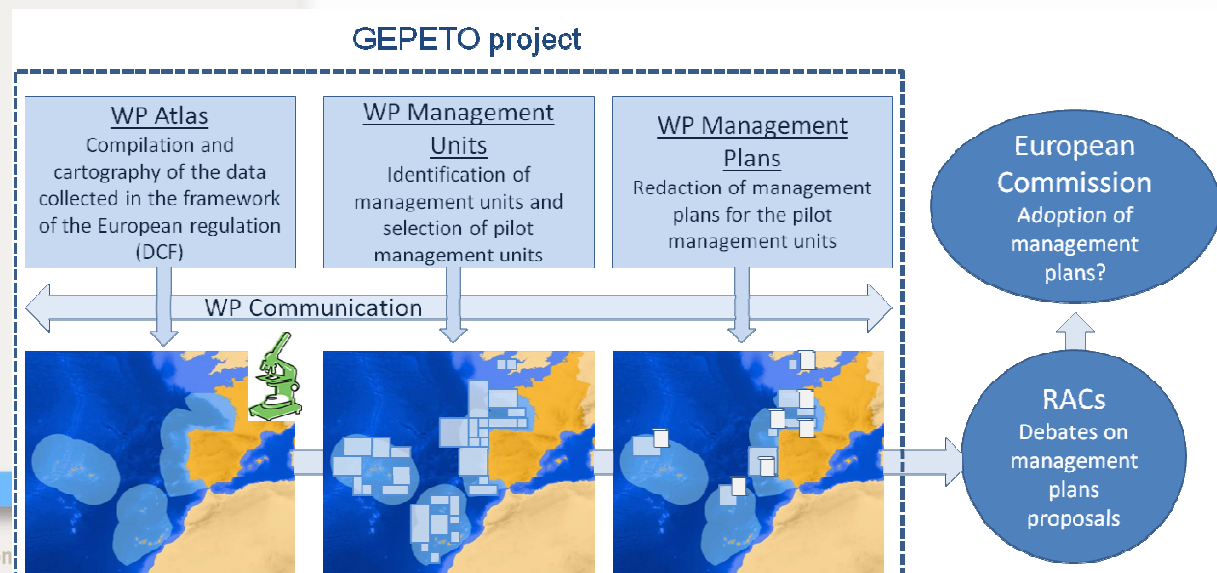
GEPETO project

WP Atlas
Compilation and cartography of the data collected in the framework of the European regulation (DCF)

WP Management Units
Identification of management units and selection of pilot management units

WP Management Plans
Redaction of management plans for the pilot management units

European Commission
Adoption of management plans?

WP Communication

RACs
Debates on management plans proposals